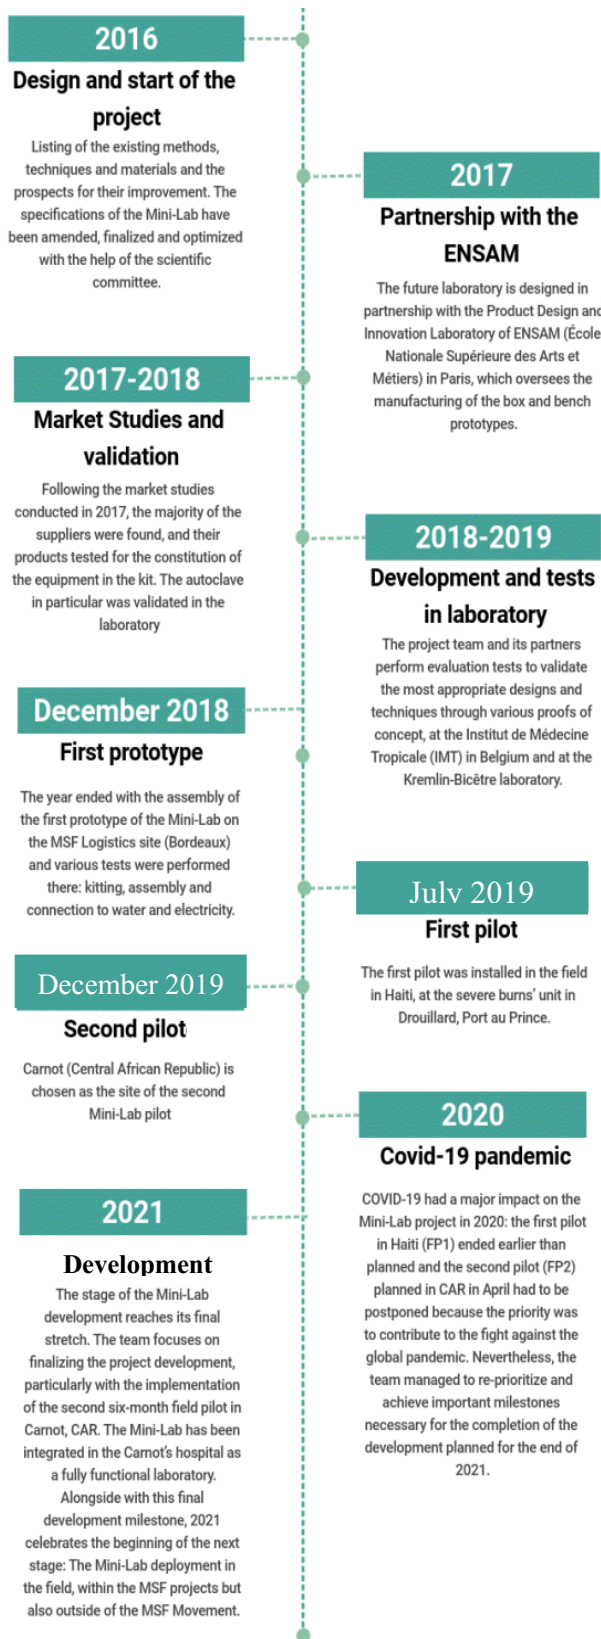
2016
Design and start of the project

Listing of the existing methods, techniques and materials and the prospects for their improvement. The specifications of the Mini-Lab have been amended, finalized and optimized with the help of the scientific committee.

2017
Partnership with the ENSAM

The future laboratory is designed in partnership with the Product Design and Innovation Laboratory of ENSAM (École Nationale Supérieure des Arts et Métiers) in Paris, which oversees the manufacturing of the box and bench prototypes.

2017-2018
Market Studies and validation

Following the market studies conducted in 2017, the majority of the suppliers were found, and their products tested for the constitution of the equipment in the kit. The autoclave in particular was validated in the laboratory

2018-2019
Development and tests in laboratory

The project team and its partners perform evaluation tests to validate the most appropriate designs and techniques through various proofs of concept, at the Institut de Médecine Tropicale (IMT) in Belgium and at the Kremlin-Bicêtre laboratory.

December 2018
First prototype

The year ended with the assembly of the first prototype of the Mini-Lab on the MSF Logistics site (Bordeaux) and various tests were performed there: kitting, assembly and connection to water and electricity.

Julv 2019
First pilot

The first pilot was installed in the field in Haiti, at the severe burns' unit in Drouillard, Port au Prince.

December 2019
Second pilot

Carnot (Central African Republic) is chosen as the site of the second Mini-Lab pilot

2020
Covid-19 pandemic

COVID-19 had a major impact on the Mini-Lab project in 2020: the first pilot in Haiti (FP1) ended earlier than planned and the second pilot (FP2) planned in CAR in April had to be postponed because the priority was to contribute to the fight against the global pandemic. Nevertheless, the team managed to re-prioritize and achieve important milestones necessary for the completion of the development planned for the end of 2021.

2021
Development

The stage of the Mini-Lab development reaches its final stretch. The team focuses on finalizing the project development, particularly with the implementation of the second six-month field pilot in Carnot, CAR. The Mini-Lab has been integrated in the Carnot's hospital as a fully functional laboratory. Alongside with this final development milestone, 2021 celebrates the beginning of the next stage: The Mini-Lab deployment in the field, within the MSF projects but also outside of the MSF Movement.